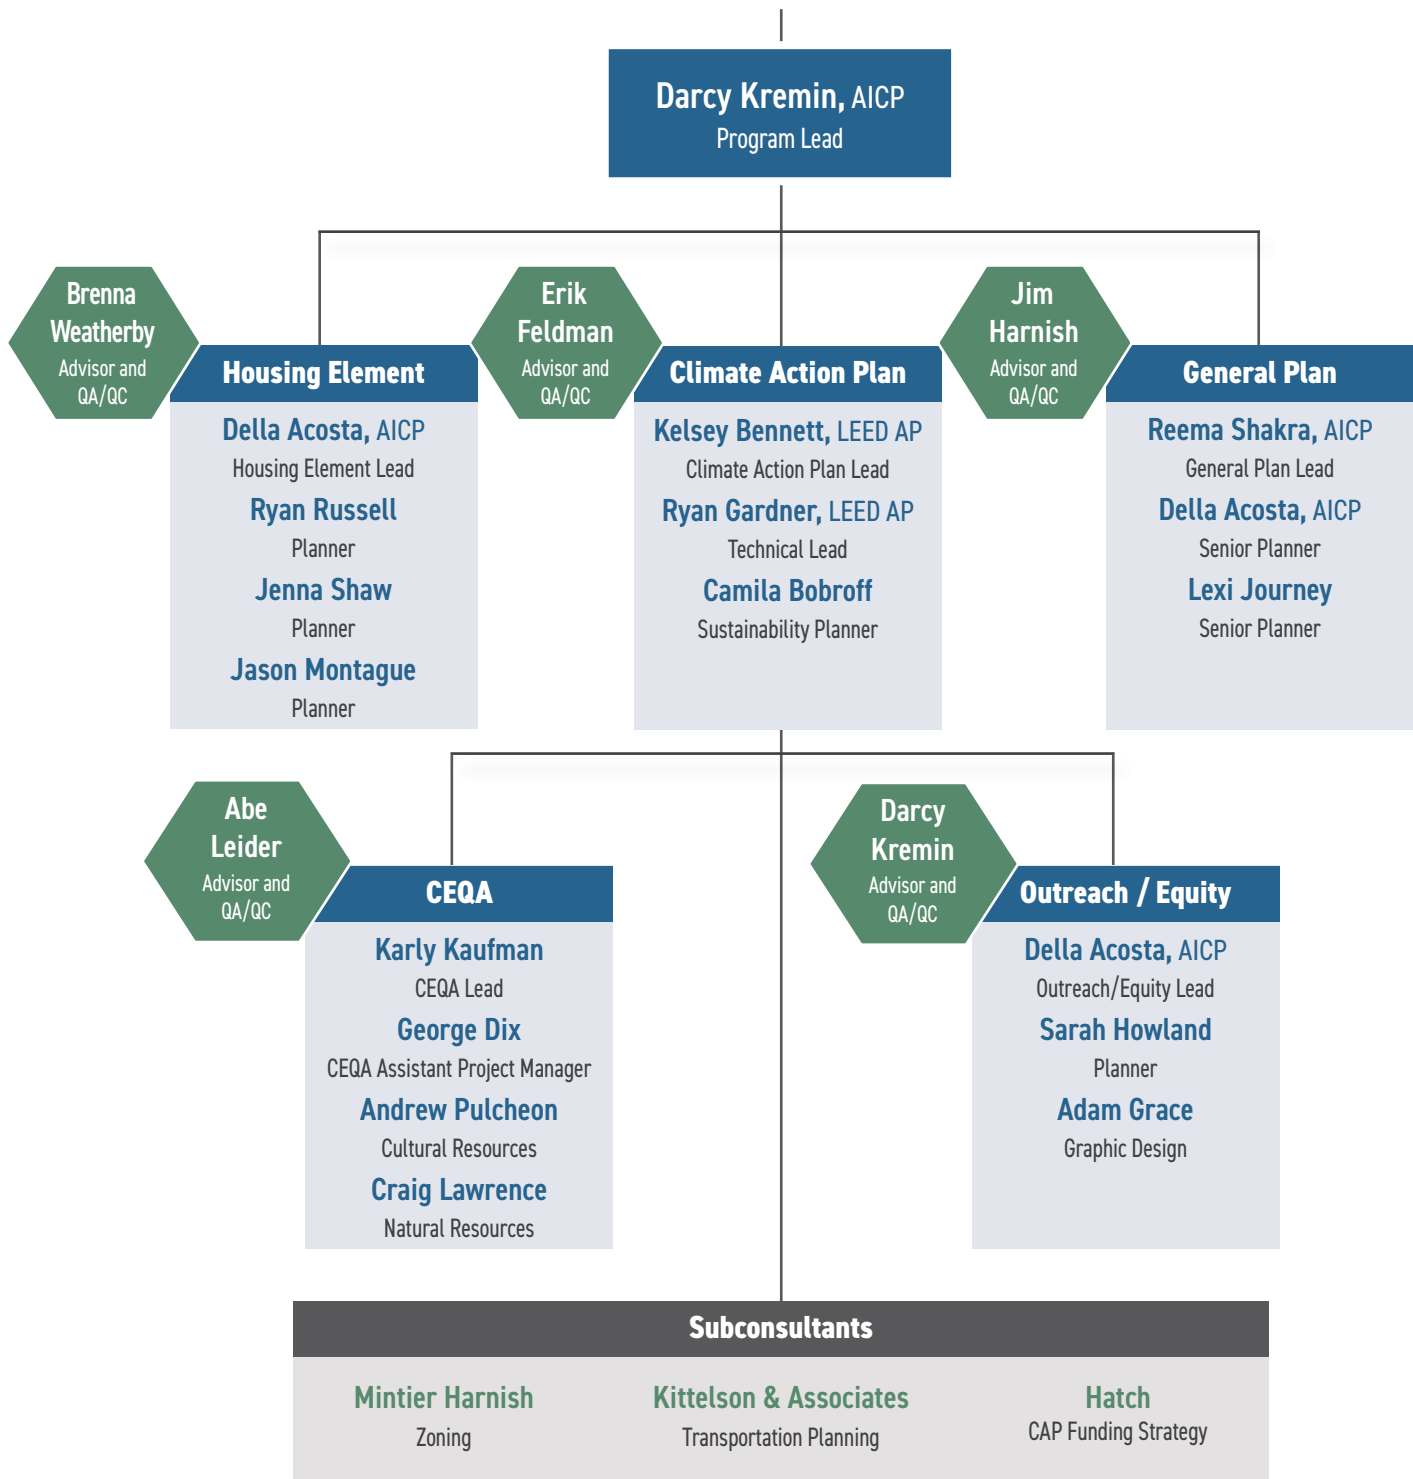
Darcy Kremin, AICP
Program Lead

Brenna Weatherby
Advisor and QA/QC

Housing Element

Della Acosta, AICP
Housing Element Lead

Ryan Russell
Planner

Jenna Shaw
Planner

Jason Montague
Planner

Erik Feldman
Advisor and QA/QC

Climate Action Plan

Kelsey Bennett, LEED AP
Climate Action Plan Lead

Ryan Gardner, LEED AP
Technical Lead

Camila Bobroff
Sustainability Planner

Jim Harnish
Advisor and QA/QC

General Plan

Reema Shakra, AICP
General Plan Lead

Della Acosta, AICP
Senior Planner

Lexi Journey
Senior Planner

Abe Leider
Advisor and QA/QC

CEQA

Karly Kaufman
CEQA Lead

George Dix
CEQA Assistant Project Manager

Andrew Pulcheon
Cultural Resources

Craig Lawrence
Natural Resources

Darcy Kremin
Advisor and QA/QC

Outreach / Equity

Della Acosta, AICP
Outreach/Equity Lead

Sarah Howland
Planner

Adam Grace
Graphic Design

Subconsultants

Mintier Harnish
Zoning

Kittelson & Associates
Transportation Planning

Hatch
CAP Funding Strategy